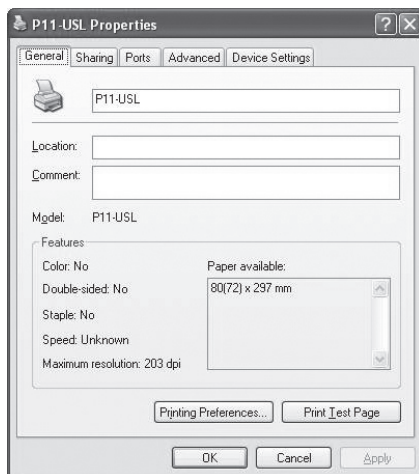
P11-USL Properties

?
X

General | Sharing | Ports | Advanced | Device Settings

P11-USL

Location:

Comment:

Model: P11-USL

Features

Color: No

Double-sided: No

Staple: No

Speed: Unknown

Maximum resolution: 203 dpi

Paper available:

80(72) x 297 mm

Printing Preferences...

Print Test Page

OK

Cancel

Apply